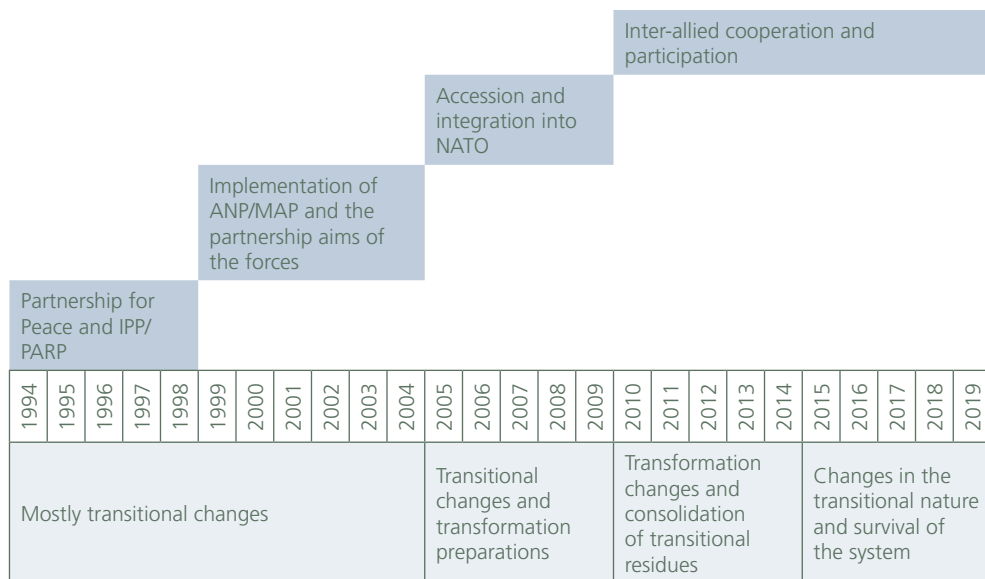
Inter-allied cooperation and participation

Accession and integration into NATO

Implementation of ANP/MAP and the partnership aims of the forces

Partnership for Peace and IPP/ PARP

| 1994 | 1995 | 1996 | 1997 | 1998 | 1999 | 2000 | 2001 | 2002 | 2003 | 2004 | 2005 | 2006 | 2007 | 2008 | 2009 | 2010 | 2011 | 2012 | 2013 | 2014 | 2015 | 2016 | 2017 | 2018 | 2019 |
|---|---|---|---|---|---|---|---|---|---|---|---|---|---|---|---|---|---|---|---|---|---|---|---|---|---|

Mostly transitional changes

Transitional changes and transformation preparations

Transformation changes and consolidation of transitional residues

Changes in the transitional nature and survival of the system